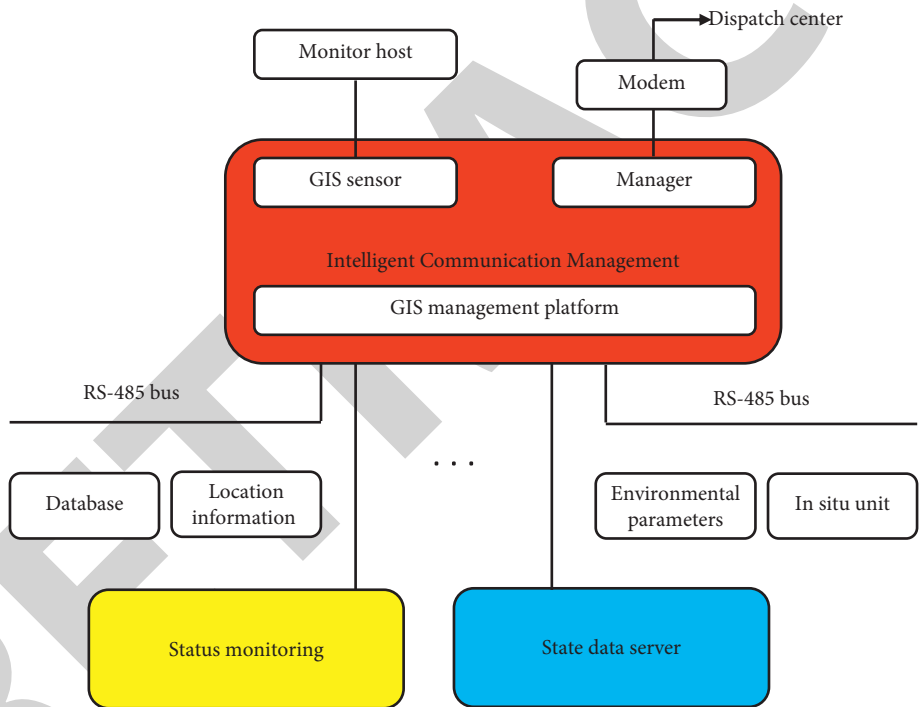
Dispatch center

Monitor host

Modem

GIS sensor

Manager

Intelligent Communication Management

GIS management platform

RS-485 bus

RS-485 bus

. . .

Database

Location information

Environmental parameters

In situ unit

Status monitoring

State data server

RETRACTED